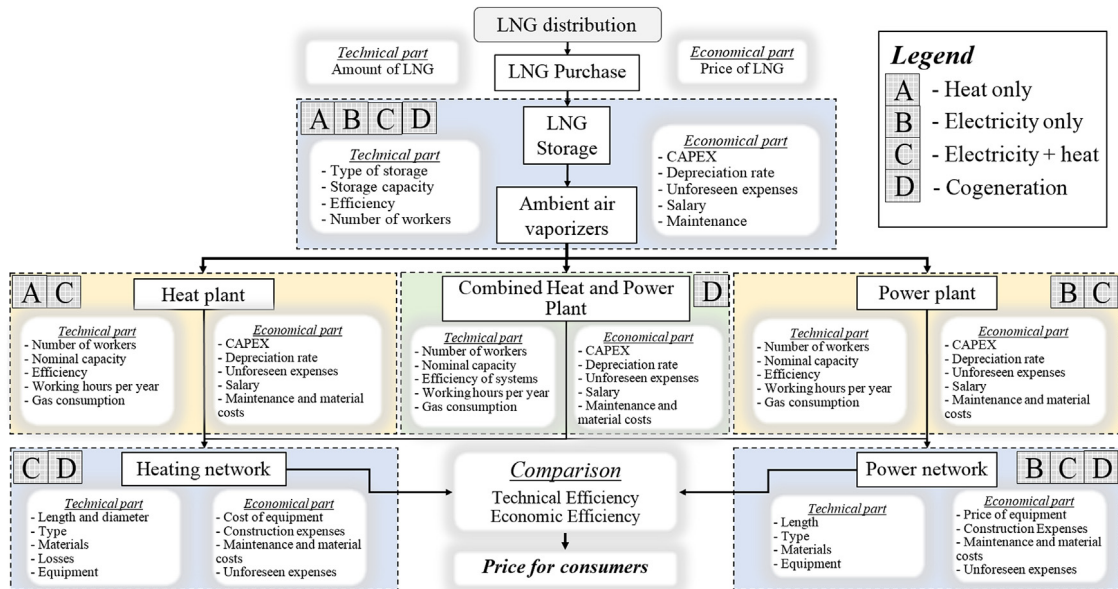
LNG distribution

Technical part
Amount of LNG

LNG Purchase

Economical part
Price of LNG

Legend
A - Heat only
B - Electricity only
C - Electricity + heat
D - Cogeneration

A B C D

Technical part
- Type of storage
- Storage capacity
- Efficiency
- Number of workers

LNG Storage

Ambient air vaporizers

Economical part
- CAPEX
- Depreciation rate
- Unforeseen expenses
- Salary
- Maintenance

A C

Heat plant

Technical part
- Number of workers
- Nominal capacity
- Efficiency
- Working hours per year
- Gas consumption

Economical part
- CAPEX
- Depreciation rate
- Unforeseen expenses
- Salary
- Maintenance and material costs

Combined Heat and Power Plant

D

Technical part
- Number of workers
- Nominal capacity
- Efficiency of systems
- Working hours per year
- Gas consumption

Economical part
- CAPEX
- Depreciation rate
- Unforeseen expenses
- Salary
- Maintenance and material costs

Power plant

B C

Technical part
- Number of workers
- Nominal capacity
- Efficiency
- Working hours per year
- Gas consumption

Economical part
- CAPEX
- Depreciation rate
- Unforeseen expenses
- Salary
- Maintenance and material costs

C D

Heating network

Technical part
- Length and diameter
- Type
- Materials
- Losses
- Equipment

Economical part
- Cost of equipment
- Construction expenses
- Maintenance and material costs
- Unforeseen expenses

Comparison
Technical Efficiency
Economic Efficiency

Price for consumers

Power network

B C D

Technical part
- Length
- Type
- Materials
- Equipment

Economical part
- Price of equipment
- Construction Expenses
- Maintenance and material costs
- Unforeseen expenses